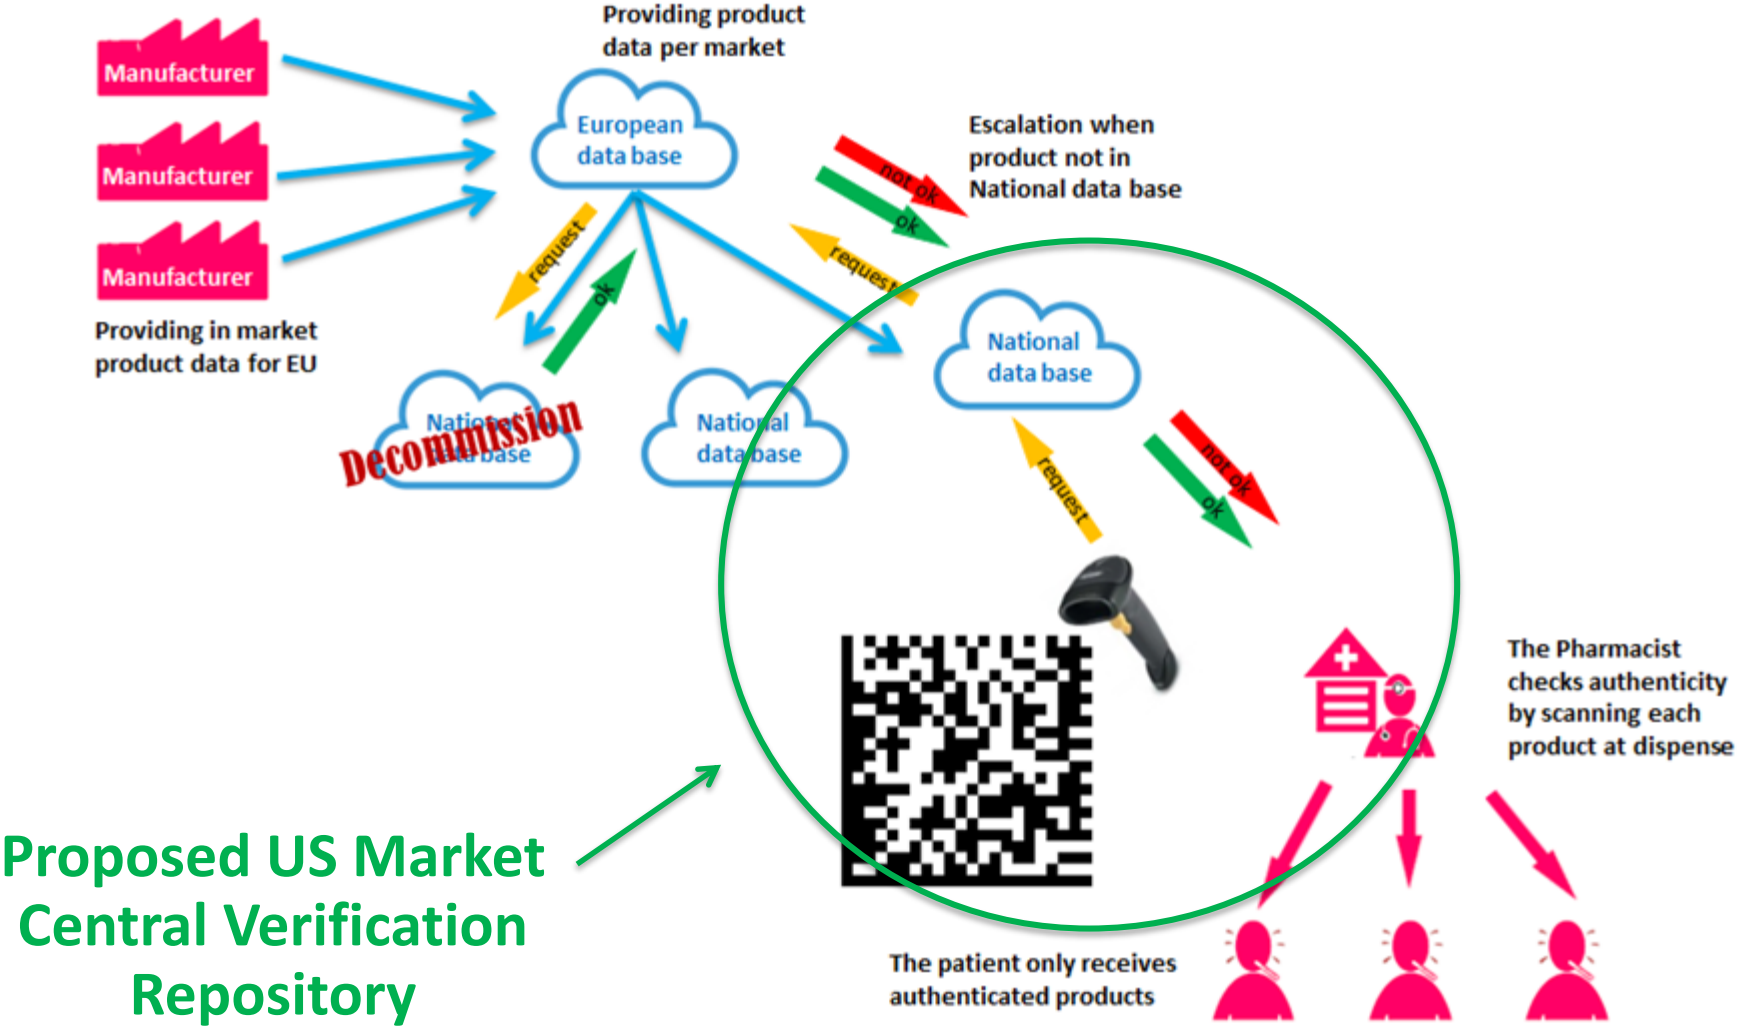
Manufacturer

Manufacturer

Manufacturer

Providing in market product data for EU

Providing product data per market

European data base

Escalation when product not in National data base

not ok

ok

request

request

ok

National data base

Decommission

National data base

National data base

request

not ok

ok

The Pharmacist checks authenticity by scanning each product at dispense

The patient only receives authenticated products

Proposed US Market Central Verification Repository